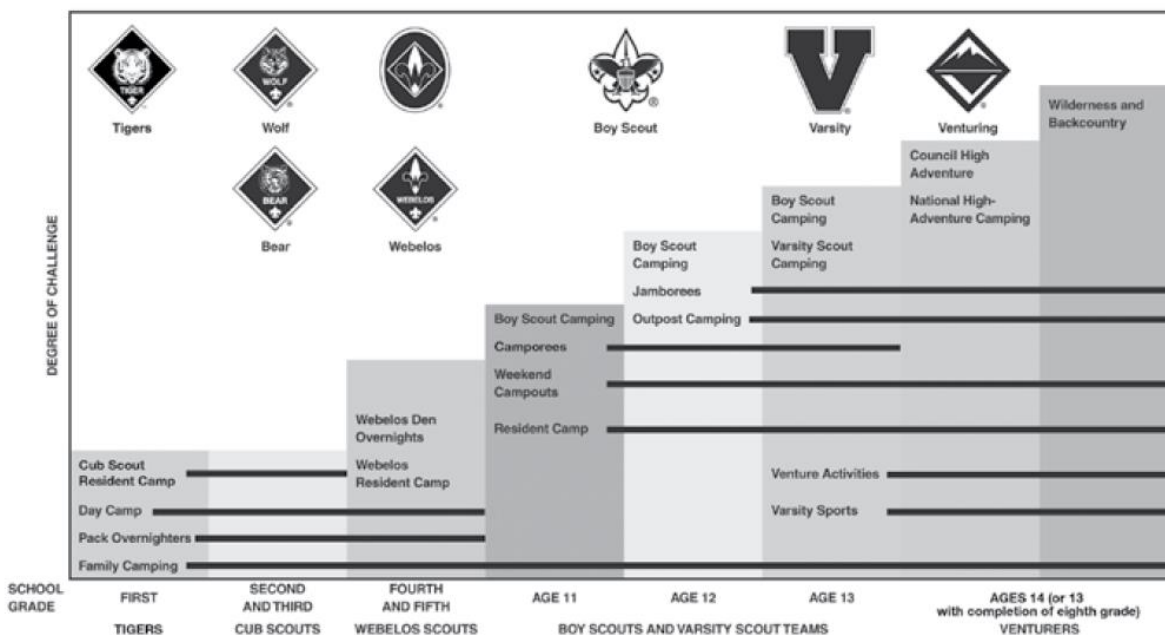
TIGER
Tigers

WOLF
Wolf

Boy Scout

Varsity

Venturing

Wilderness and Backcountry

BEAR
Bear

WEBELOS
Webelos

Council High Adventure

National High-Adventure Camping

Boy Scout Camping

Varsity Scout Camping

Boy Scout Camping

Jamborees

Outpost Camping

Boy Scout Camping

Camporees

Weekend Campouts

Resident Camp

Webelos Den Overnights

Webelos Resident Camp

Cub Scout Resident Camp

Venture Activities

Varsity Sports

Day Camp

Pack Overnighters

Family Camping

DEGREE OF CHALLENGE

SCHOOL GRADE

FIRST

SECOND AND THIRD

FOURTH AND FIFTH

AGE 11

AGE 12

AGE 13

AGES 14 (or 13 with completion of eighth grade)

TIGERS

CUB SCOUTS

WEBELOS SCOUTS

BOY SCOUTS AND VARSITY SCOUT TEAMS

VENTURERS